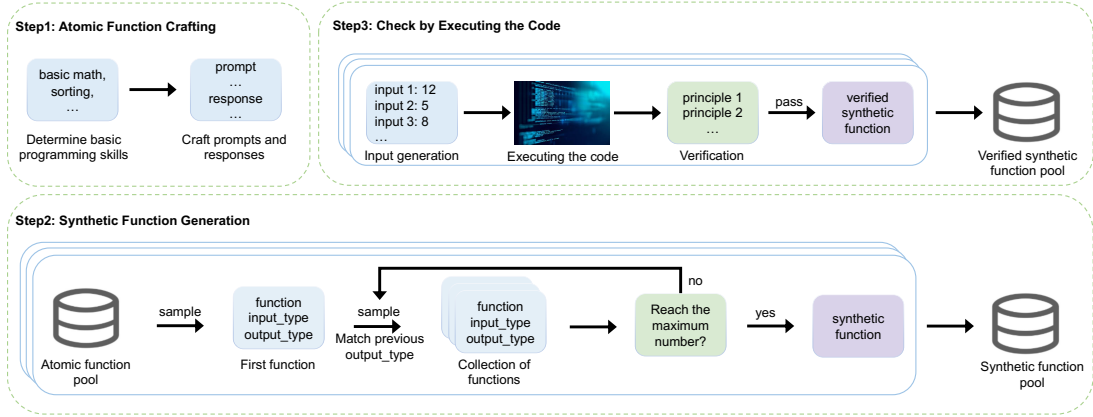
Step1: Atomic Function Crafting

basic math, sorting, …

prompt … response …

Determine basic programming skills

Craft prompts and responses

Step3: Check by Executing the Code

input 1: 12
input 2: 5
input 3: 8
…

Input generation

Executing the code

principle 1
principle 2
…

Verification

pass

verified synthetic function

Verified synthetic function pool

Step2: Synthetic Function Generation

Atomic function pool

sample

function
input_type
output_type

First function

sample

Match previous output_type

function
input_type
output_type

Collection of functions

no

Reach the maximum number?

yes

synthetic function

Synthetic function pool